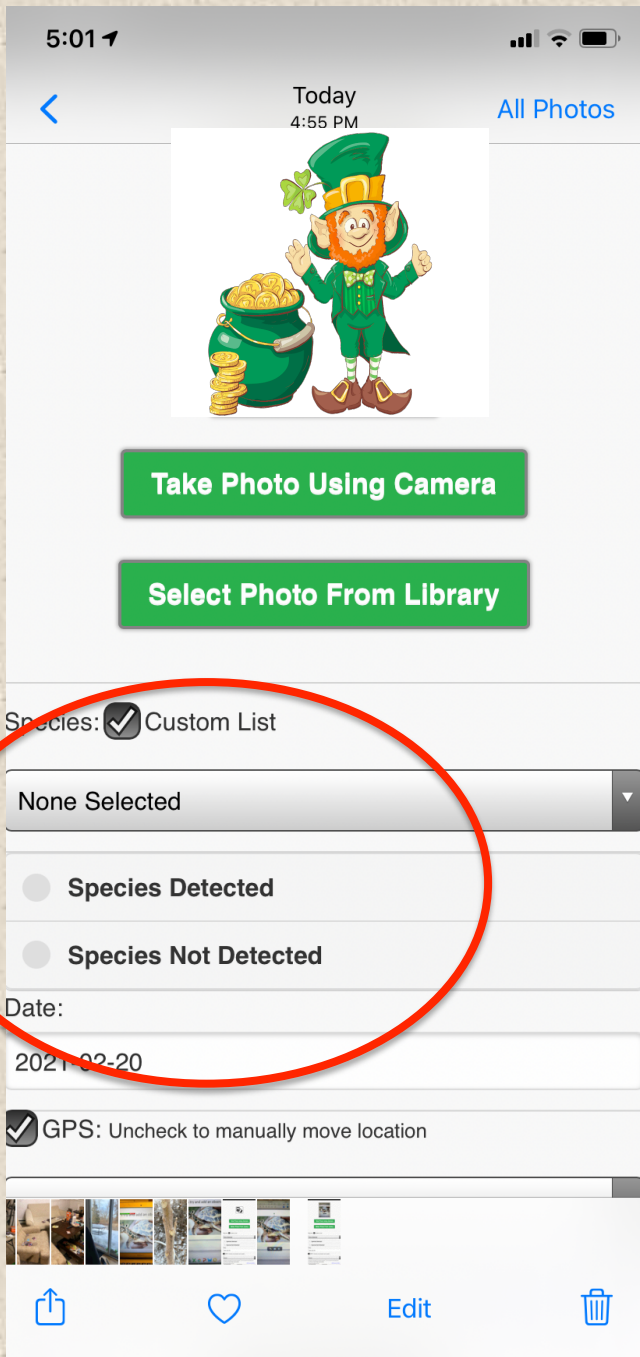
5:01

Today
4:55 PM

All Photos

Take Photo Using Camera

Select Photo From Library

Species: Custom List

None Selected

Species Detected

Species Not Detected

Date:

2021-02-20

GPS: Uncheck to manually move location

Edit